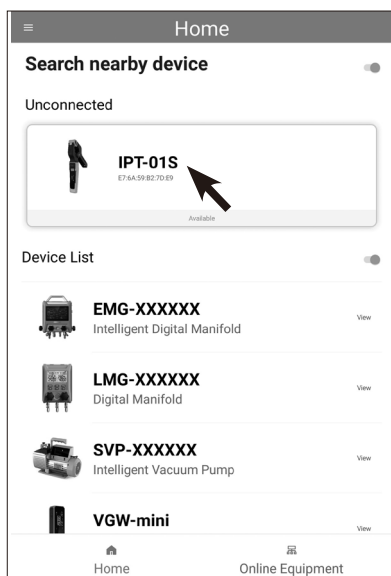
Home

Search nearby device

Unconnected

IPT-01S
E7:6A:59:B2:7D:E9

Available

Device List

EMG-XXXXXX
Intelligent Digital Manifold
View

LMG-XXXXXX
Digital Manifold
View

SVP-XXXXXX
Intelligent Vacuum Pump
View

VGW-mini
View

Home
Online Equipment